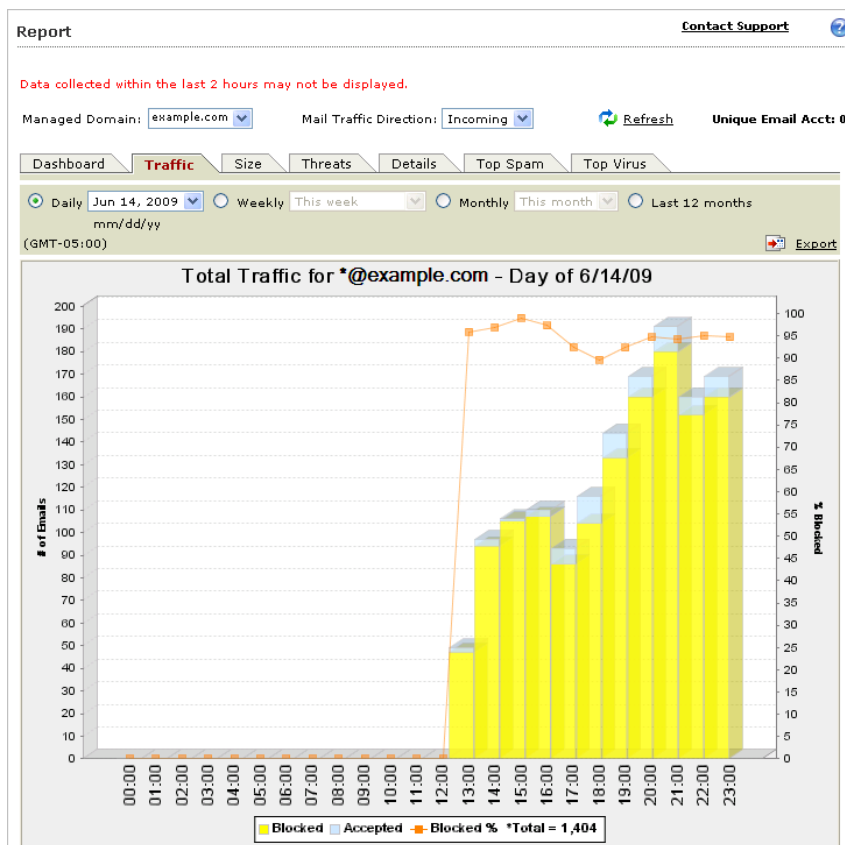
Report

Contact Support

Data collected within the last 2 hours may not be displayed.

Managed Domain: example.com

Mail Traffic Direction: Incoming

Refresh

Unique Email Acct: 0

Dashboard | Traffic | Size | Threats | Details | Top Spam | Top Virus

Daily Jun 14, 2009 mm/dd/yy

Weekly This week

Monthly This month

Last 12 months

(GMT-05:00)

Export

Total Traffic for *@example.com - Day of 6/14/09

# of Emails

200 190 180 170 160 150 140 130 120 110 100 90 80 70 60 50 40 30 20 10 0

% Blocked

100 95 90 85 80 75 70 65 60 55 50 45 40 35 30 25 20 15 10 5 0

00:00 01:00 02:00 03:00 04:00 05:00 06:00 07:00 08:00 09:00 10:00 11:00 12:00 13:00 14:00 15:00 16:00 17:00 18:00 19:00 20:00 21:00 22:00 23:00

Blocked Accepted Blocked % *Total = 1,404